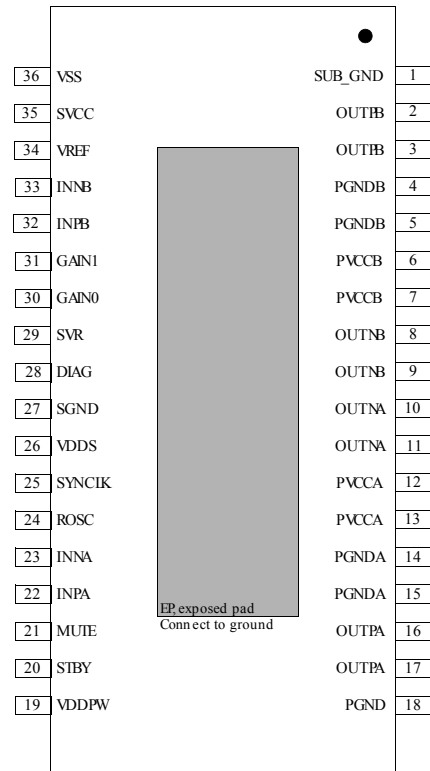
36 VSS
35 SVCC
34 VREF
33 INNB
32 INPB
31 GAIN1
30 GAIN0
29 SVR
28 DIAG
27 SGND
26 VDDS
25 SYNCIK
24 ROSC
23 INNA
22 INPA
21 MUTE
20 STBY
19 VDDPW

SUB_GND 1
OUTPB 2
OUTPB 3
PGNDB 4
PGNDB 5
PVCCB 6
PVCCB 7
OUTNB 8
OUTNB 9
OUTNA 10
OUTNA 11
PVCCA 12
PVCCA 13
PGNDA 14
PGNDA 15
OUTPA 16
OUTPA 17
PGND 18

EP, exposed pad
Connect to ground